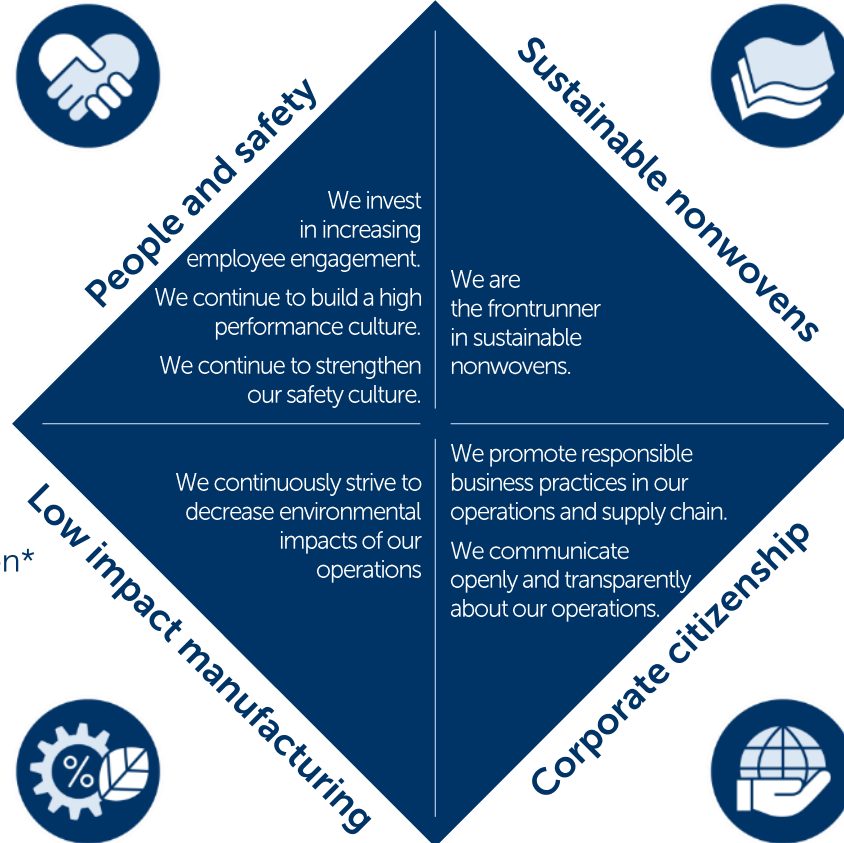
People and safety

We invest in increasing employee engagement.

We continue to build a high performance culture.

We continue to strengthen our safety culture.

Sustainable nonwovens

We are the frontrunner in sustainable nonwovens.

Low impact manufacturing

We continuously strive to decrease environmental impacts of our operations

n*

Corporate citizenship

We promote responsible business practices in our operations and supply chain.

We communicate openly and transparently about our operations.

%